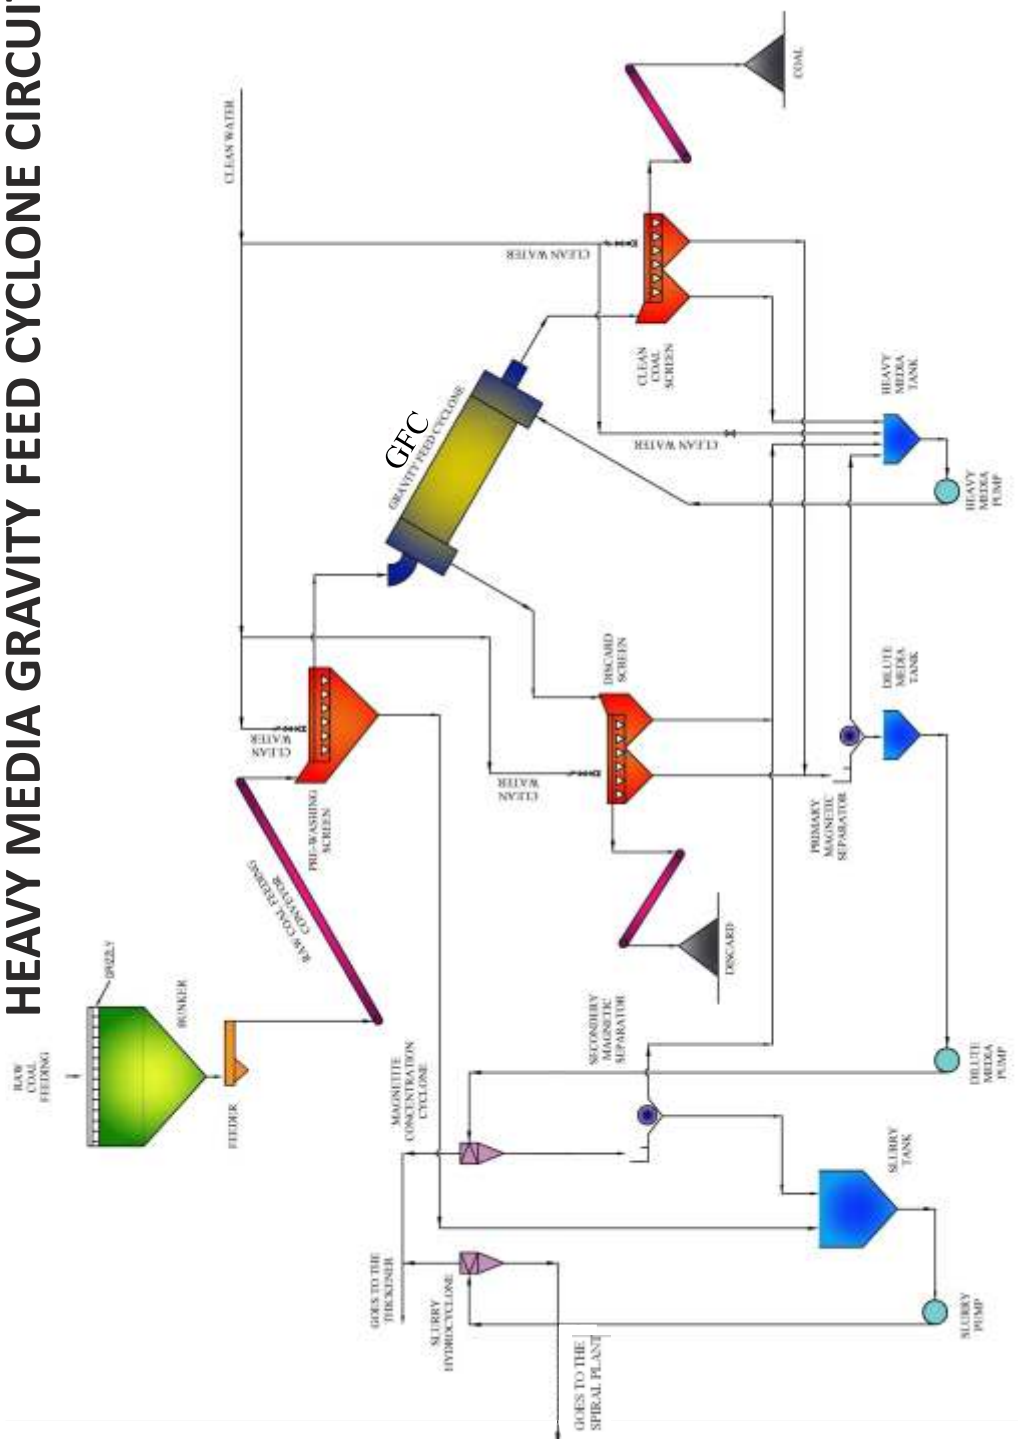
HEAVY MEDIA GRAVITY FEED CYCLONE CIRCUI

RAW COAL FEEDING

GRIZZLY

BUNKER

FEEDER

RAW COAL FEEDING CONVEYOR

PRE-WASHING SCREEN

CLEAN WATER

CLEAN WATER

GFC

GRAVITY FEED CYCLONE

CLEAN WATER

CLEAN COAL SCREEN

CLEAN WATER

COAL

CLEAN WATER

DISCARD SCREEN

DISCARD

HEAVY MEDIA TANK

HEAVY MEDIA PUMP

DILUTE MEDIA TANK

PRIMARY MAGNETIC SEPARATOR

SECONDRY MAGNETIC SEPARATOR

MAGNETITE CONCENTRATION CYCLONE

DILUTE MEDIA PUMP

SLURRY TANK

GOES TO THE THICKENER

SLURRY HYDROCYCLONE

SLURRY PUMP

GOES TO THE SPIRAL PLANT